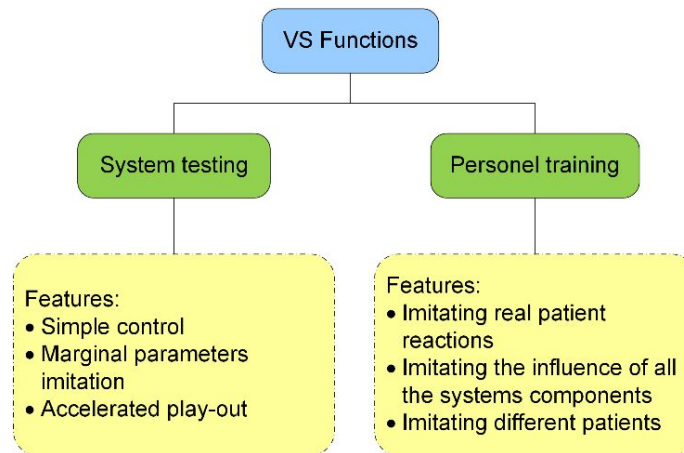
VS Functions

System testing

Personel training

Features:
• Simple control
• Marginal parameters imitation
• Accelerated play-out

Features:
• Imitating real patient reactions
• Imitating the influence of all the systems components
• Imitating different patients